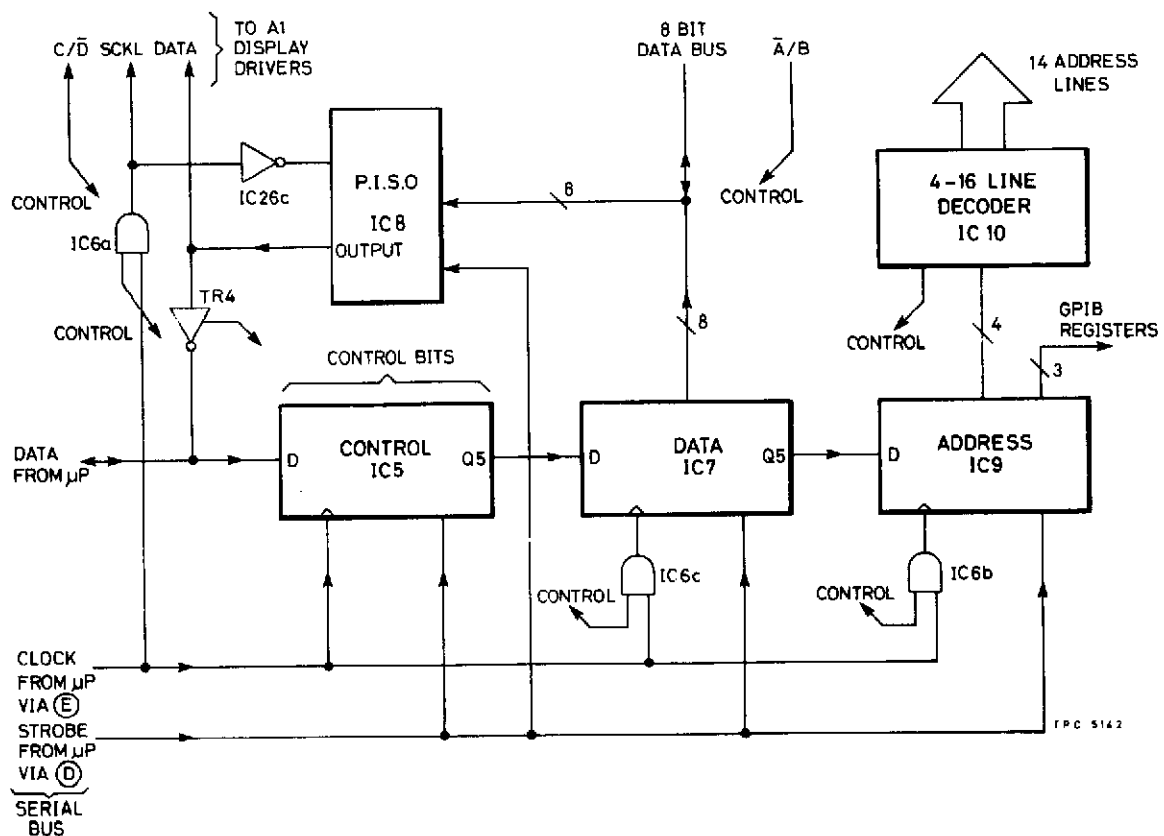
C/$\overline{D}$ SCKL DATA

TO A1 DISPLAY DRIVERS

8 BIT DATA BUS

$\overline{A}$/B

14 ADDRESS LINES

CONTROL

IC26c

P.I.S.O IC8

OUTPUT

8

CONTROL

4-16 LINE DECODER IC 10

IC6a

TR4

CONTROL

8

CONTROL

4

GPIB REGISTERS

3

CONTROL BITS

DATA FROM µP

D

CONTROL IC5

Q5

D

DATA IC7

Q5

D

ADDRESS IC9

IC6c

CONTROL

CONTROL

IC6b

CLOCK FROM µP VIA (E)

STROBE FROM µP VIA (D)

SERIAL BUS

TPC 5142